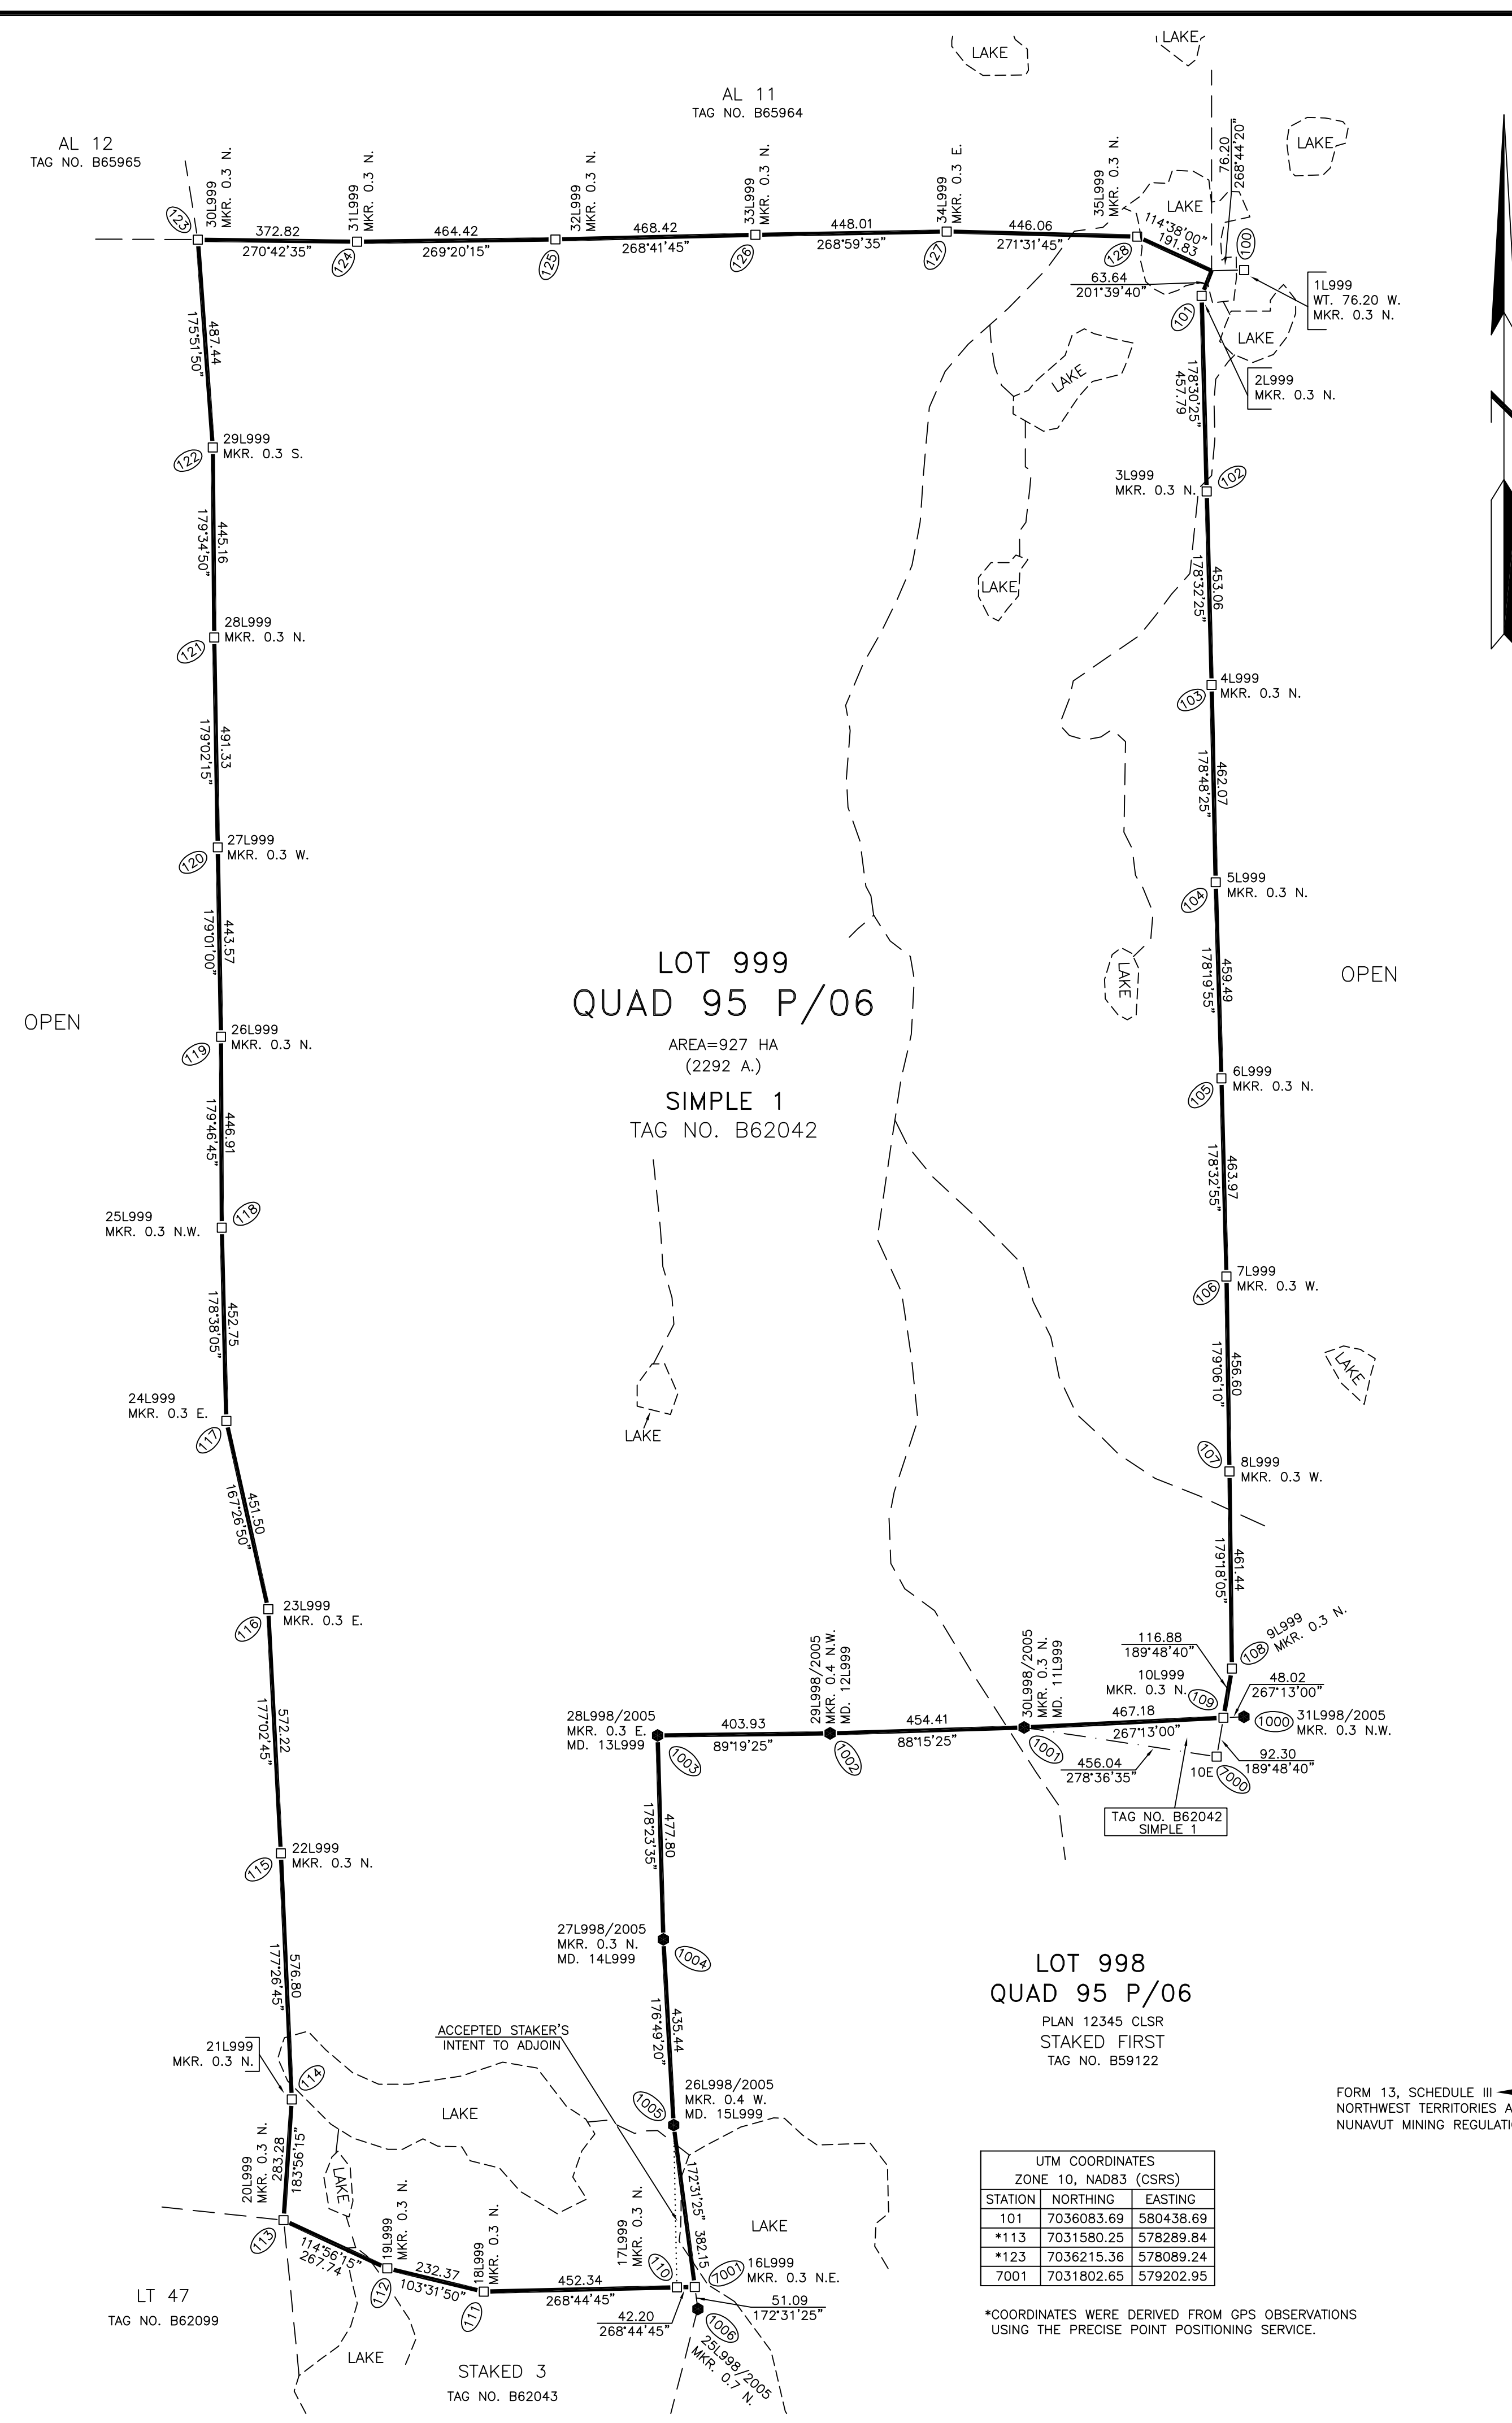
LAKE
LAKE
AL 11
TAG NO. B65964
AL 12
TAG NO. B65965
LAKE
30L999 MKR. 0.3 N.
31L999 MKR. 0.3 N.
32L999 MKR. 0.3 N.
33L999 MKR. 0.3 N.
34L999 MKR. 0.3 E.
35L999 MKR. 0.3 N.
76.20 268°44'20"
372.82 270°42'35"
464.42 269°20'15"
468.42 268°41'45"
448.01 268°59'35"
446.06 271°31'45"
LAKE
114°38'00" 191.83
123 124 125 126 127 128 100
63.64 201°39'40"
1L999 WT. 76.20 W. MKR. 0.3 N.
101
LAKE
LAKE
2L999 MKR. 0.3 N.
487.44 175°51'50"
178°30'25" 457.79
29L999 MKR. 0.3 S.
122
3L999 MKR. 0.3 N.
102
445.16 179°34'50"
178°32'25" 453.06
LAKE
28L999 MKR. 0.3 N.
121
4L999 MKR. 0.3 N.
103
491.33 179°02'15"
178°48'25" 462.07
27L999 MKR. 0.3 W.
120
5L999 MKR. 0.3 N.
104
443.57 179°01'00"
178°19'55" 459.49
LAKE
LOT 999
QUAD 95 P/06
AREA=927 HA
(2292 A.)
SIMPLE 1
TAG NO. B62042
OPEN
OPEN
26L999 MKR. 0.3 N.
119
6L999 MKR. 0.3 N.
105
446.91 179°46'45"
178°32'55" 463.97
25L999 MKR. 0.3 N.W.
118
7L999 MKR. 0.3 W.
106
452.75 178°38'05"
179°06'10" 456.60
LAKE
24L999 MKR. 0.3 E.
117
LAKE
8L999 MKR. 0.3 W.
107
451.50 167°26'50"
179°18'05" 461.44
23L999 MKR. 0.3 E.
116
9L999 MKR. 0.3 N.
108
116.88 189°48'40"
10L999 MKR. 0.3 N.
109
48.02 267°13'00"
1000
31L998/2005 MKR. 0.3 N.W.
28L998/2005 MKR. 0.3 E. MD. 13L999
403.93 89°19'25"
29L998/2005 MKR. 0.4 N.W. MD. 12L999
454.41 88°15'25"
30L998/2005 MKR. 0.3 N. MD. 11L999
467.18 267°13'00"
1003 1002 1001
456.04 278°36'35"
92.30 189°48'40"
10E 7000
TAG NO. B62042 SIMPLE 1
572.22 177°02'45"
178°23'35" 477.80
22L999 MKR. 0.3 N.
115
27L998/2005 MKR. 0.3 N. MD. 14L999
1004
LOT 998
QUAD 95 P/06
PLAN 12345 CLSR
STAKED FIRST
TAG NO. B59122
576.80 177°26'45"
176°49'20" 435.44
ACCEPTED STAKER'S INTENT TO ADJOIN
21L999 MKR. 0.3 N.
114
LAKE
1005
26L998/2005 MKR. 0.4 W. MD. 15L999
FORM 13, SCHEDULE III
NORTHWEST TERRITORIES A
NUNAVUT MINING REGULATI
20L999 MKR. 0.3 N.
283.28 183°56'15"
LAKE
19L999 MKR. 0.3 N.
18L999 MKR. 0.3 N.
17L999 MKR. 0.3 N.
172°31'25" 382.15
LAKE
113
114°56'15" 267.74
112
232.37 103°31'50"
111
452.34 268°44'45"
110
42.20 268°44'45"
7001
16L999 MKR. 0.3 N.E.
51.09 172°31'25"
1006
25L998/2005 MKR. 0.7 N.

| UTM COORDINATES ZONE 10, NAD83 (CSRS) | | |
|---|---|---|
| STATION | NORTHING | EASTING |
| 101 | 7036083.69 | 580438.69 |
| *113 | 7031580.25 | 578289.84 |
| *123 | 7036215.36 | 578089.24 |
| 7001 | 7031802.65 | 579202.95 |

*COORDINATES WERE DERIVED FROM GPS OBSERVATIONS USING THE PRECISE POINT POSITIONING SERVICE.
LT 47
TAG NO. B62099
LAKE
STAKED 3
TAG NO. B62043